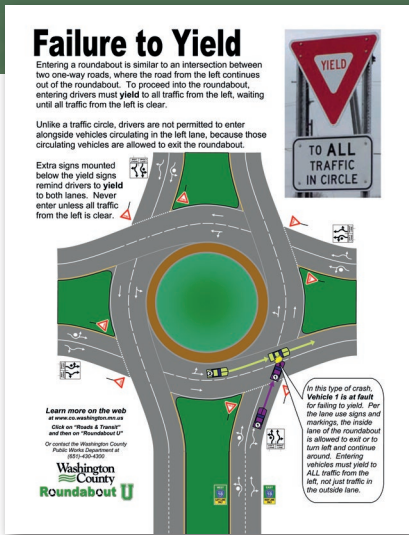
Failure to Yield

Entering a roundabout is similar to an intersection between two one-way roads, where the road from the left continues out of the roundabout. To proceed into the roundabout, entering drivers must yield to all traffic from the left, waiting until all traffic from the left is clear.

Unlike a traffic circle, drivers are not permitted to enter alongside vehicles circulating in the left lane, because those circulating vehicles are allowed to exit the roundabout.

Extra signs mounted below the yield signs remind drivers to yield to both lanes. Never enter unless all traffic from the left is clear.

YIELD

TO ALL TRAFFIC IN CIRCLE

In this type of crash, Vehicle 1 is at fault for failing to yield. Per the lane use signs and markings, the inside lane of the roundabout is allowed to exit or to turn left and continue around. Entering vehicles must yield to ALL traffic from the left, not just traffic in the outside lane.

1

2

Learn more on the web at www.co.washington.mn.us

Click on "Roads & Transit" and then on "Roundabout U"

Or contact the Washington County Public Works Department at (651)-430-4300

Washington County

Roundabout U